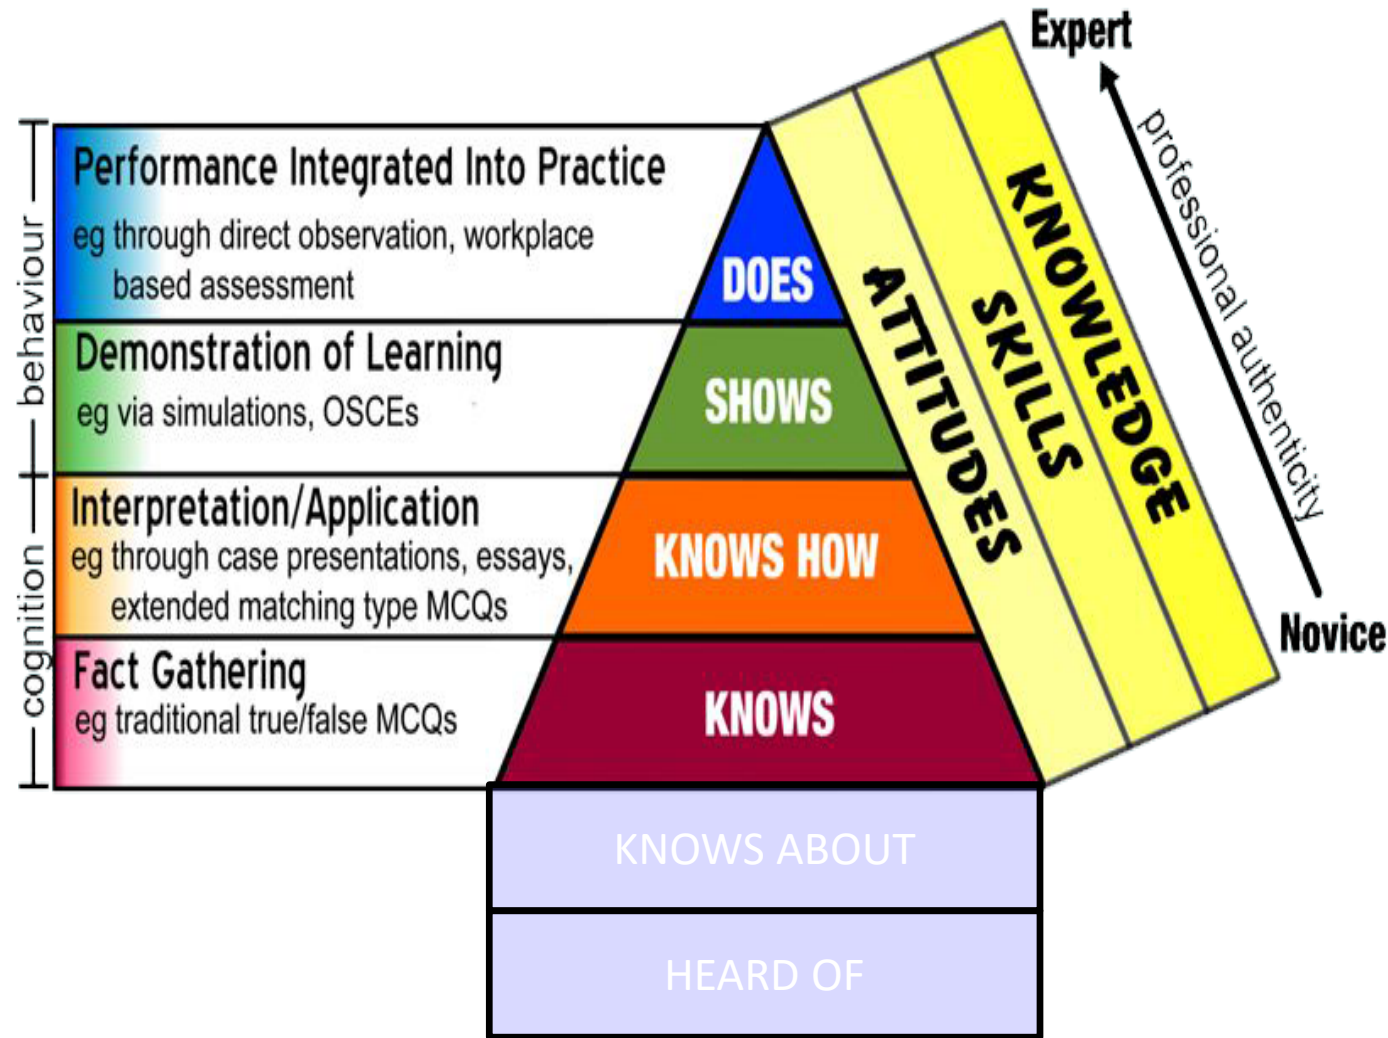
behaviour

cognition

Performance Integrated Into Practice
eg through direct observation, workplace based assessment

Demonstration of Learning
eg via simulations, OSCEs

Interpretation/Application
eg through case presentations, essays, extended matching type MCQs

Fact Gathering
eg traditional true/false MCQs

DOES

SHOWS

KNOWS HOW

KNOWS

KNOWS ABOUT

HEARD OF

ATTITUDES

SKILLS

KNOWLEDGE

Expert

professional authenticity

Novice